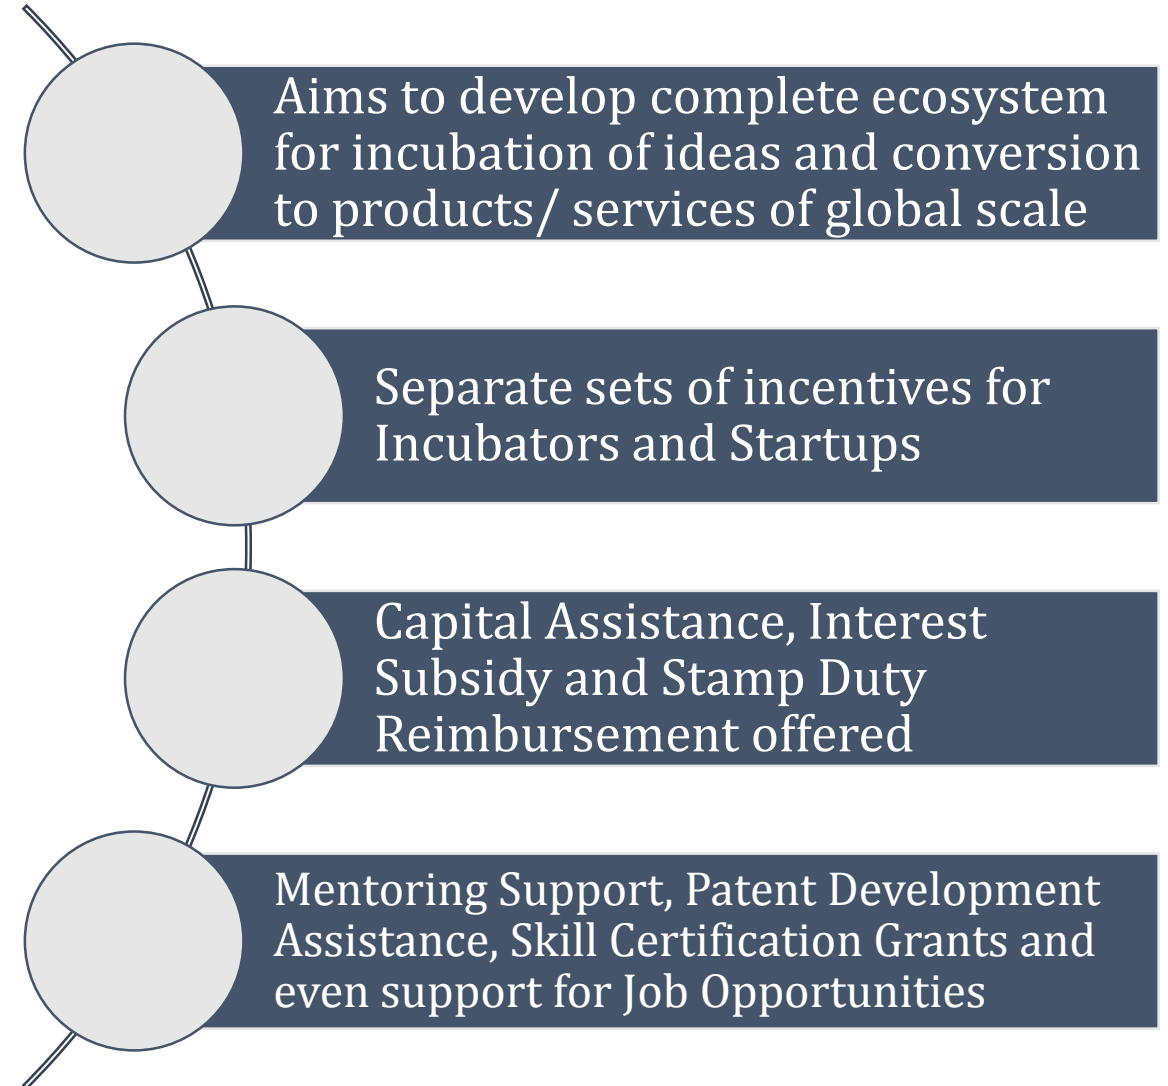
Aims to develop complete ecosystem for incubation of ideas and conversion to products/ services of global scale

Separate sets of incentives for Incubators and Startups

Capital Assistance, Interest Subsidy and Stamp Duty Reimbursement offered

Mentoring Support, Patent Development Assistance, Skill Certification Grants and even support for Job Opportunities